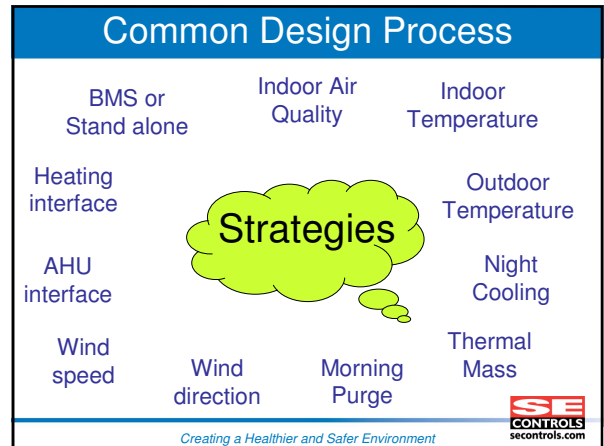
Common Design Process

BMS or Stand alone

Indoor Air Quality

Indoor Temperature

Heating interface

Outdoor Temperature

Strategies

AHU interface

Night Cooling

Wind speed

Wind direction

Morning Purge

Thermal Mass

SE CONTROLS secontrols.com

Creating a Healthier and Safer Environment